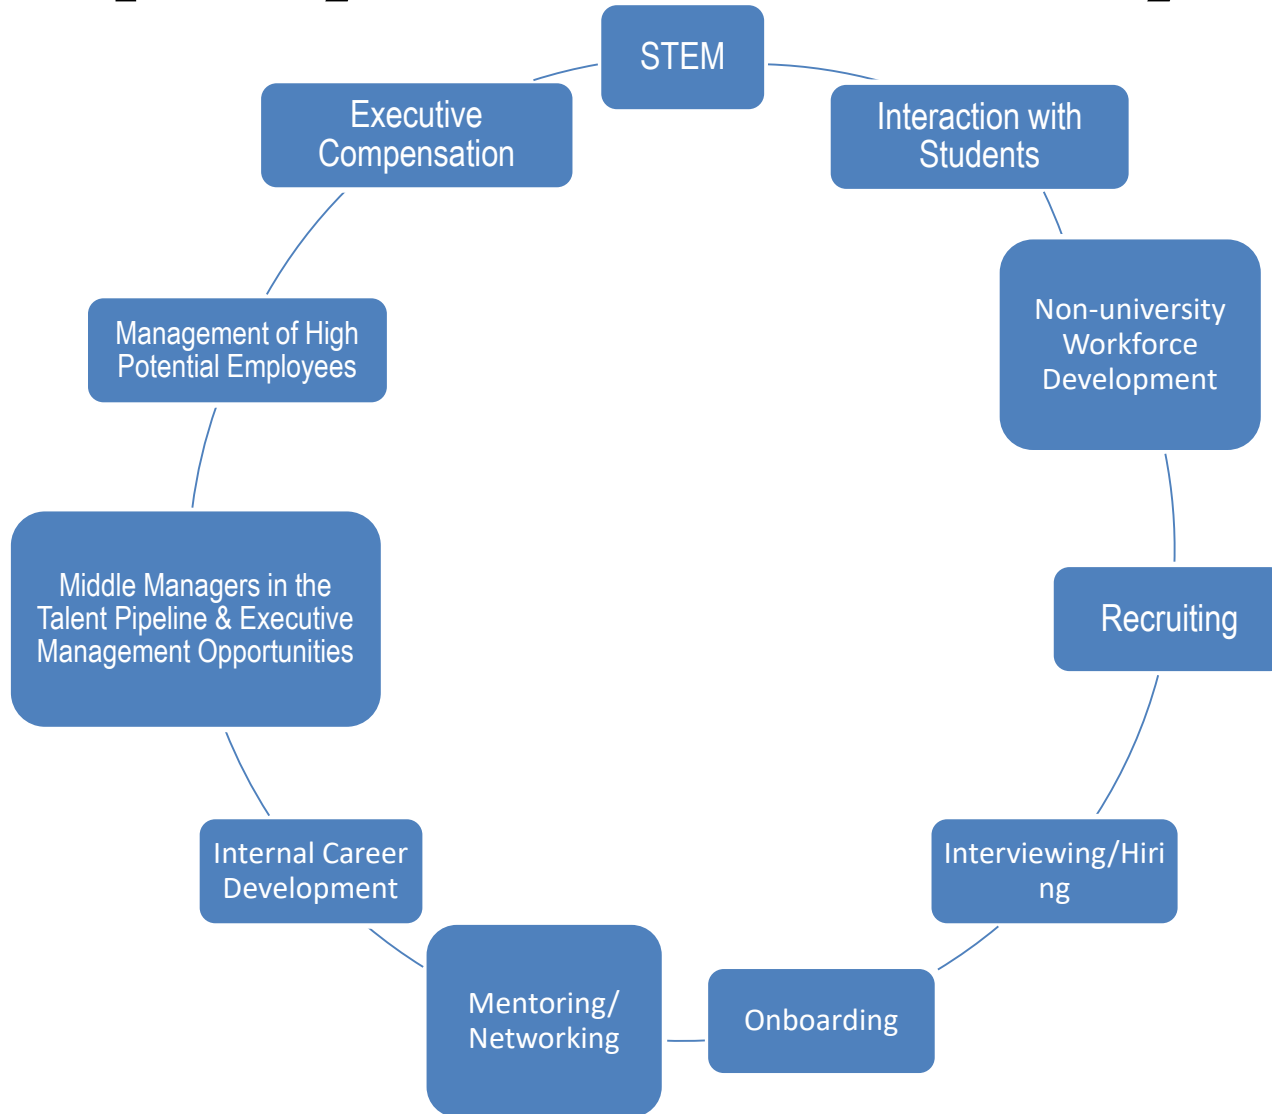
STEM

Interaction with Students

Non-university Workforce Development

Recruiting

Interviewing/Hiri ng

Onboarding

Mentoring/ Networking

Internal Career Development

Middle Managers in the Talent Pipeline & Executive Management Opportunities

Management of High Potential Employees

Executive Compensation